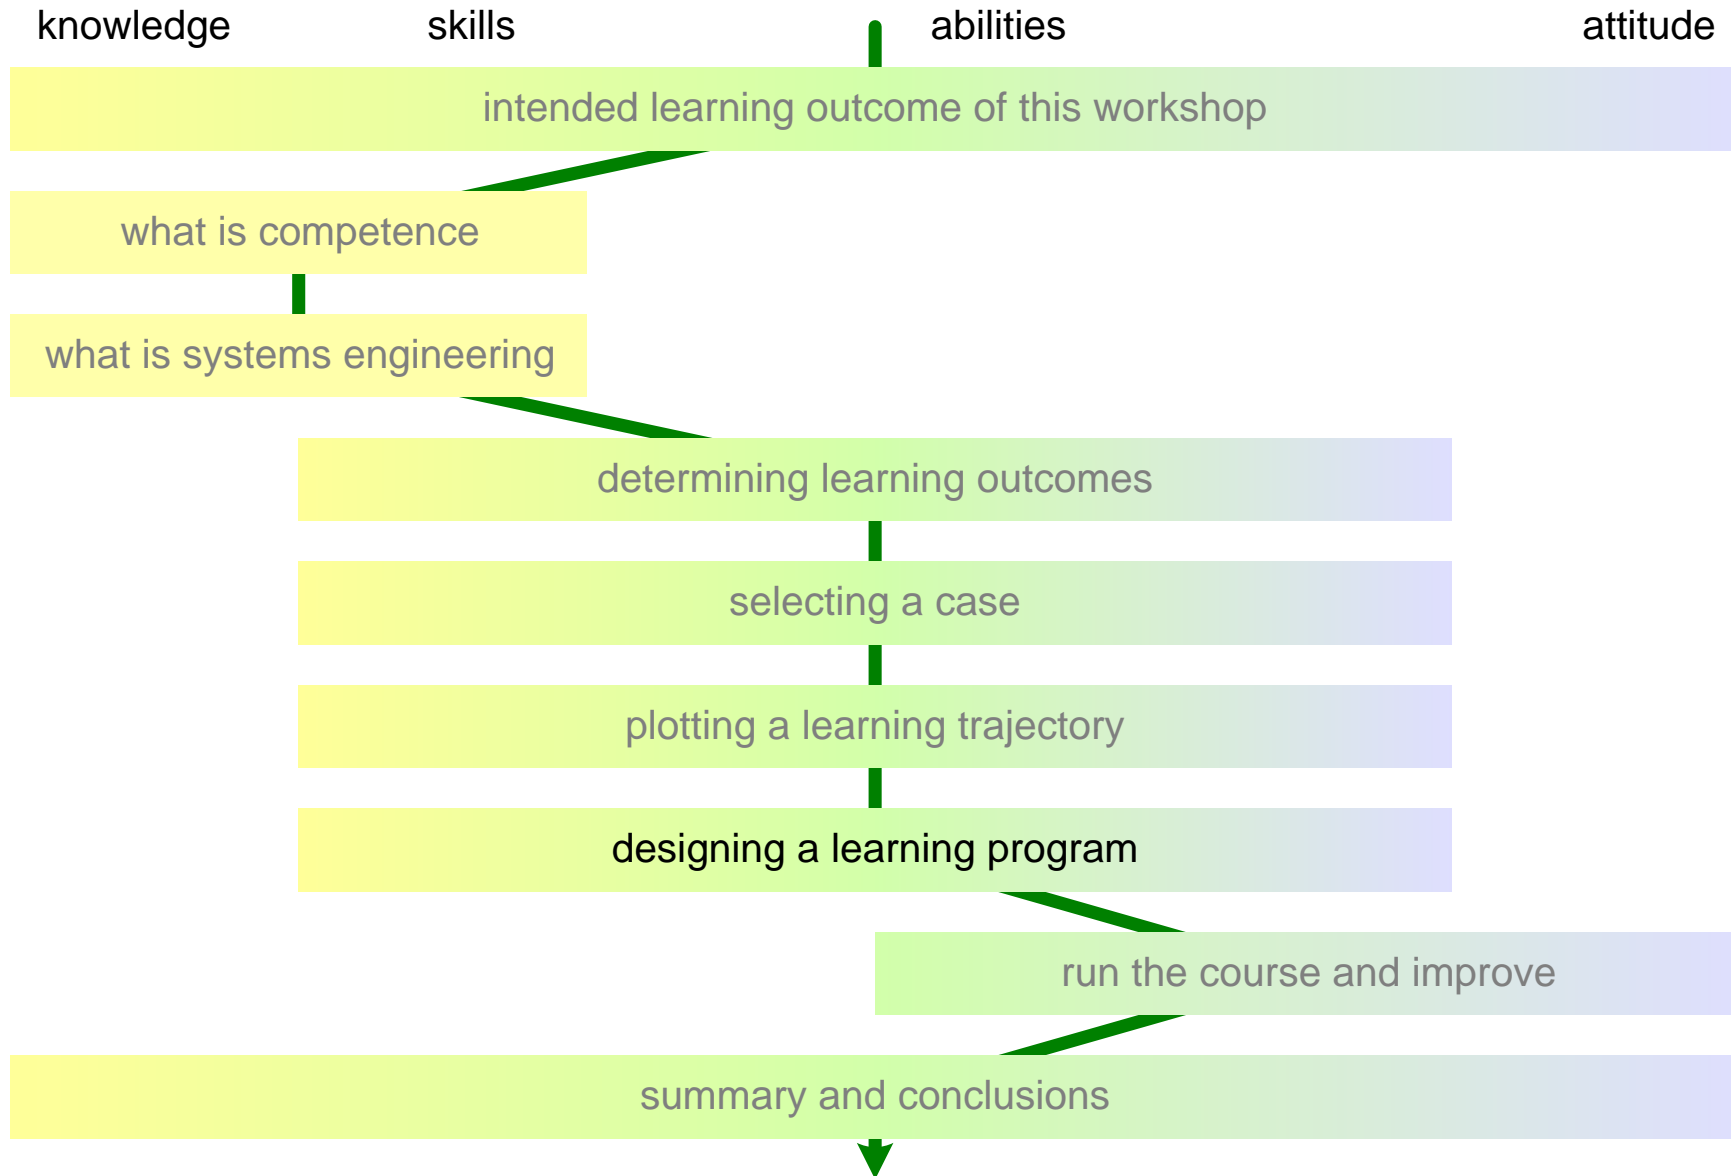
knowledge skills abilities attitude

intended learning outcome of this workshop

what is competence

what is systems engineering

determining learning outcomes

selecting a case

plotting a learning trajectory

designing a learning program

run the course and improve

summary and conclusions